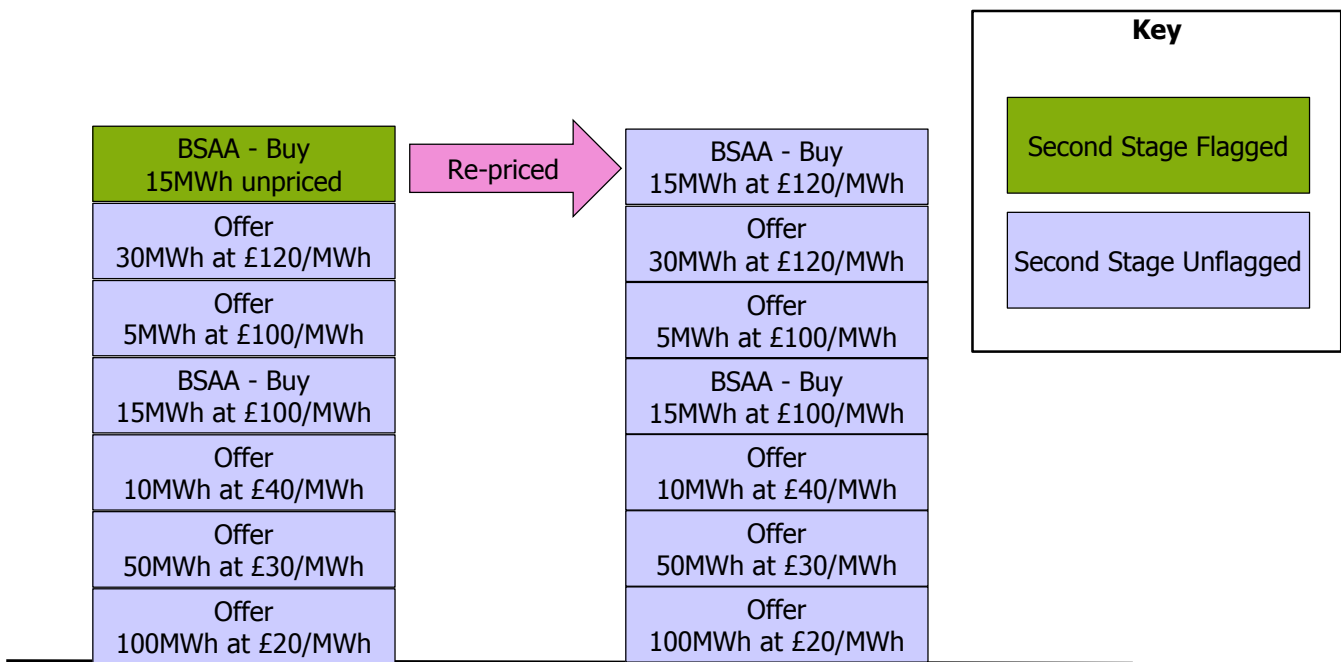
BSAA - Buy
15MWh unpriced

Offer
30MWh at £120/MWh

Offer
5MWh at £100/MWh

BSAA - Buy
15MWh at £100/MWh

Offer
10MWh at £40/MWh

Offer
50MWh at £30/MWh

Offer
100MWh at £20/MWh

Re-priced

BSAA - Buy
15MWh at £120/MWh

Offer
30MWh at £120/MWh

Offer
5MWh at £100/MWh

BSAA - Buy
15MWh at £100/MWh

Offer
10MWh at £40/MWh

Offer
50MWh at £30/MWh

Offer
100MWh at £20/MWh

Key

Second Stage Flagged

Second Stage Unflagged